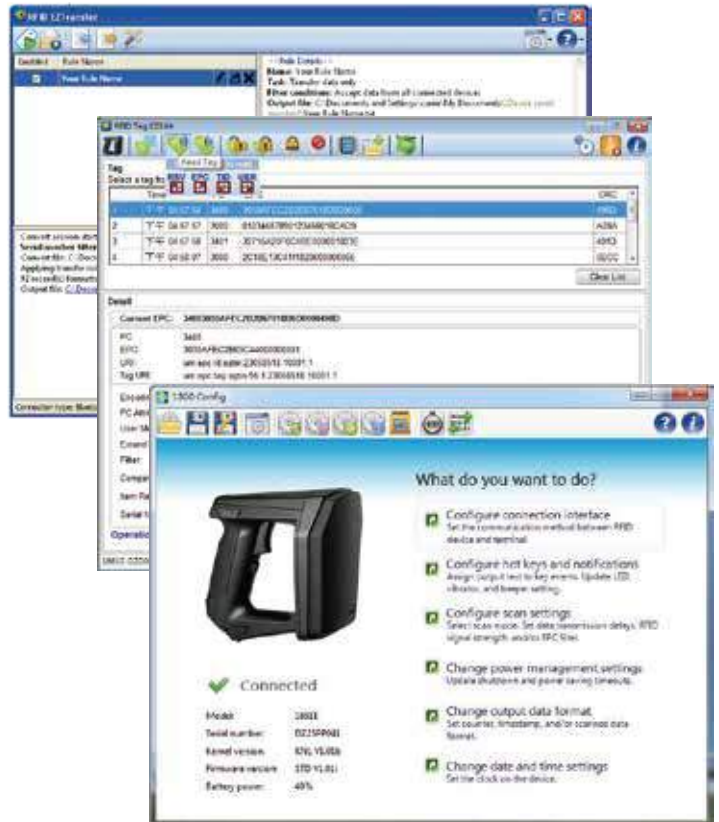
RFID 123 transfer

Enabled Rule Name

New Rule Name

Rule Details
Name: New Rule Name
Task: Transfer data only
Filter conditions: Accept data from all connected devices
Output file: C:\Documents and Settings\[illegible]\My Documents\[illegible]

RFID Tag Editor

Read Tag

Tag
Select a tag to

| | Time | | | CRC |
|---|---|---|---|---|
| 1 | 04:57:56 | 3000 | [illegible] | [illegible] |
| 2 | 04:57:57 | 3000 | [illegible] | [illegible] |
| 3 | 04:57:57 | 3401 | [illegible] | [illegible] |
| 4 | 04:58:07 | 3000 | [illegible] | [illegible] |

Clear List

Detail
Current EPC: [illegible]

PC 3400
EPC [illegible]
URI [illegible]
Tag URI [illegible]

Connection type: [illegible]

1800 Config

What do you want to do?

Configure connection interface
Set the communication method between RFID device and terminal.

Configure hot keys and notifications
Assign output text to key events. Update LED, vibrator, and beeper setting.

Configure scan settings
Select scan mode. Set data transmission delays, RFID signal strength, and/or EPC filter.

Change power management settings
Update shutdown and power saving timeouts.

Change output data format
Set counter, timestamp, and/or scanned data format.

Change date and time settings
Set the clock on the device.

Connected

Model 1800
Serial number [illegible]
Kernel version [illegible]
Firmware version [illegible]
Battery power 49%